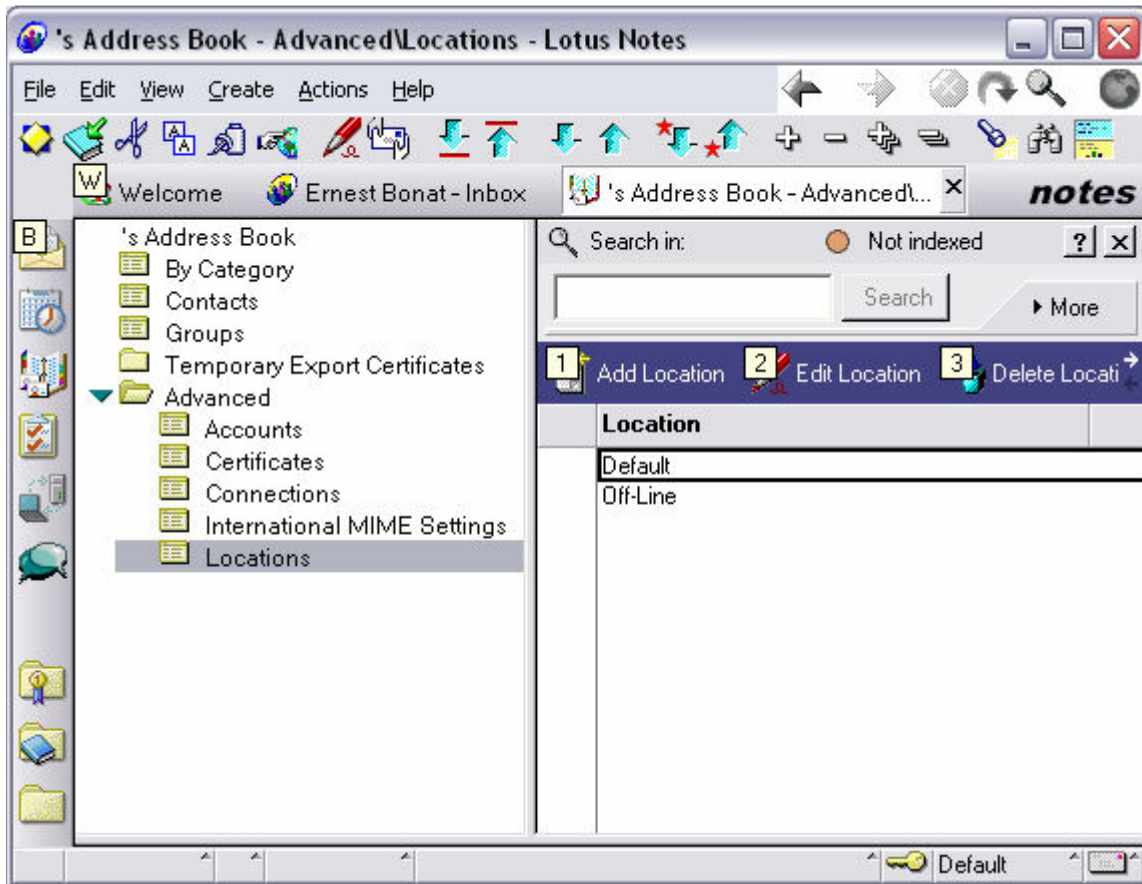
's Address Book - Advanced\Locations - Lotus Notes

File Edit View Create Actions Help

W Welcome Ernest Bonat - Inbox 's Address Book - Advanced\... × notes

B

's Address Book
By Category
Contacts
Groups
Temporary Export Certificates
Advanced
Accounts
Certificates
Connections
International MIME Settings
Locations

Search in: Not indexed ? ×

Search ▸ More

1 Add Location 2 Edit Location 3 Delete Locati

Location

Default
Off-Line

Default